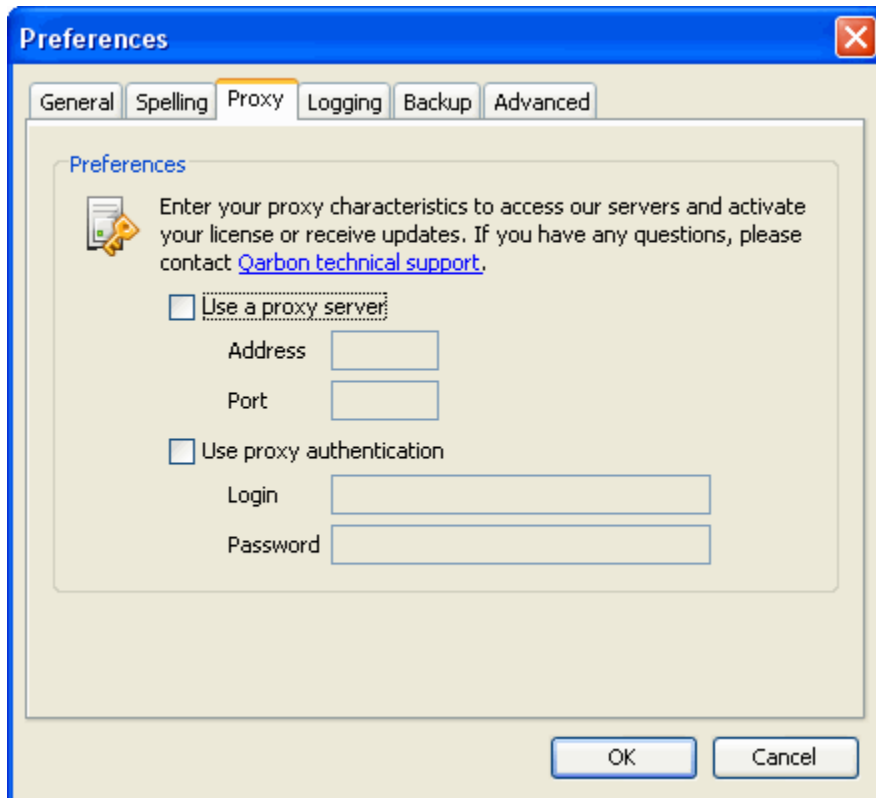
Preferences

General | Spelling | Proxy | Logging | Backup | Advanced

Preferences

Enter your proxy characteristics to access our servers and activate your license or receive updates. If you have any questions, please contact Qarbon technical support.

Use a proxy server

Address

Port

Use proxy authentication

Login

Password

OK | Cancel